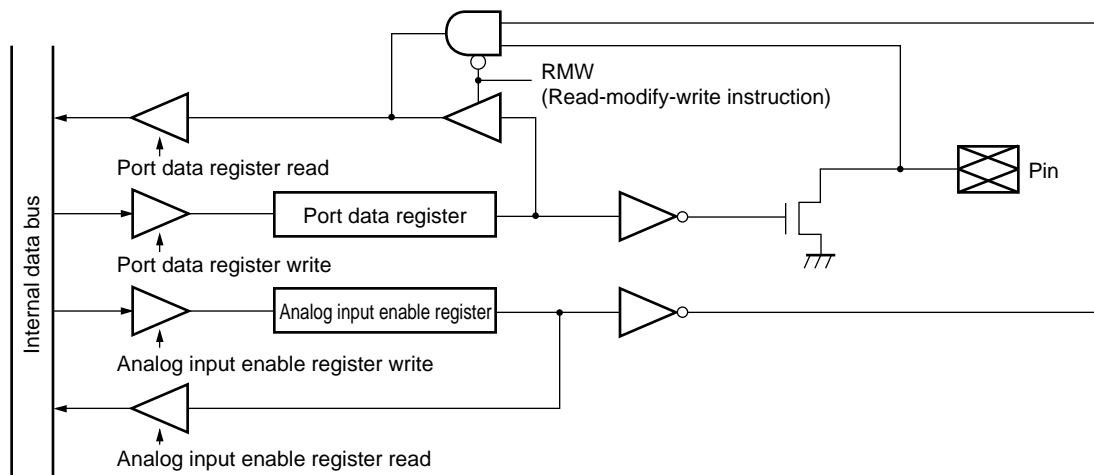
Internal data bus

RMW
(Read-modify-write instruction)

Port data register read

Pin

Port data register

Port data register write

Analog input enable register

Analog input enable register write

Analog input enable register read